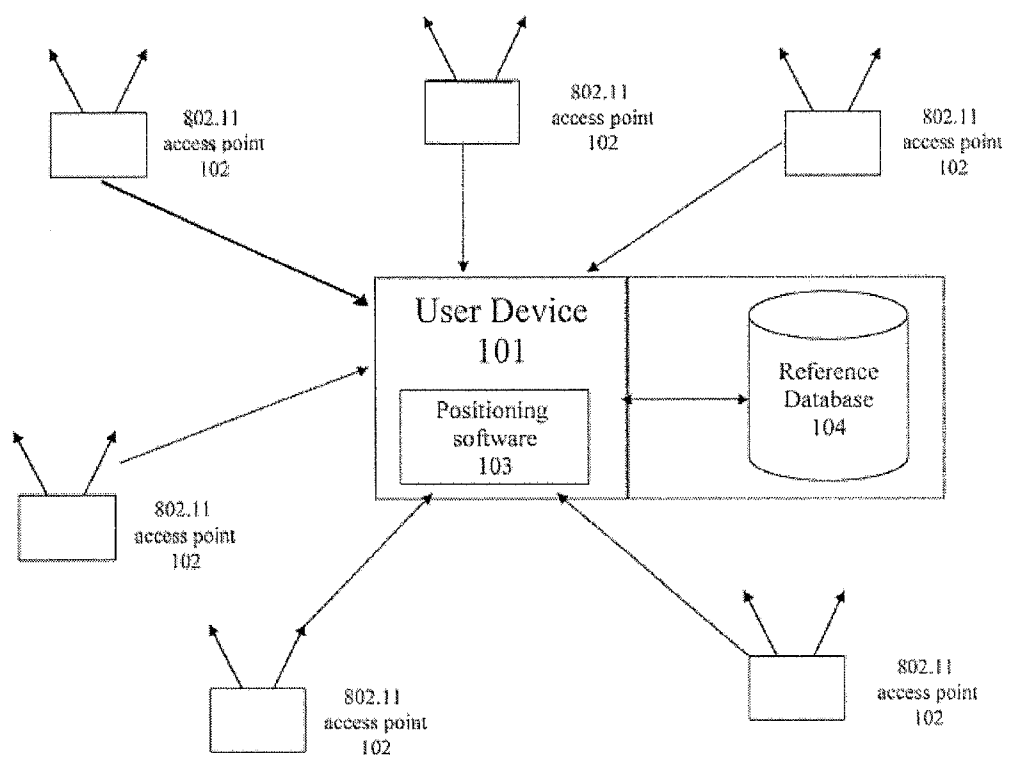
802.11
access point
102

802.11
access point
102

802.11
access point
102

User Device
101

Positioning
software
103

Reference
Database
104

802.11
access point
102

802.11
access point
102

802.11
access point
102